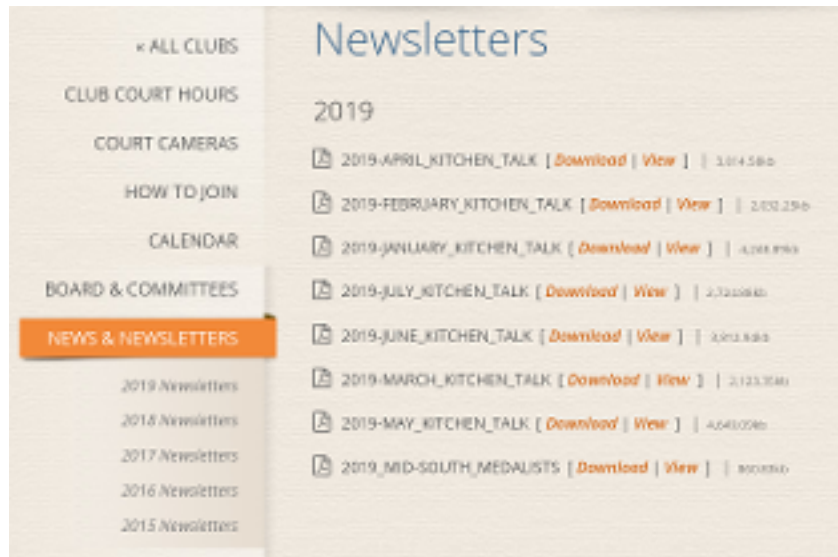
« ALL CLUBS
CLUB COURT HOURS
COURT CAMERAS
HOW TO JOIN
CALENDAR
BOARD & COMMITTEES
NEWS & NEWSLETTERS
2019 Newsletters
2018 Newsletters
2017 Newsletters
2016 Newsletters
2015 Newsletters

Newsletters

2019

2019-APRIL_KITCHEN_TALK [ Download | View ] | 3,014.5kb
2019-FEBRUARY_KITCHEN_TALK [ Download | View ] | 2,032.2kb
2019-JANUARY_KITCHEN_TALK [ Download | View ] | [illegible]
2019-JULY_KITCHEN_TALK [ Download | View ] | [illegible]
2019-JUNE_KITCHEN_TALK [ Download | View ] | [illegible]
2019-MARCH_KITCHEN_TALK [ Download | View ] | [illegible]
2019-MAY_KITCHEN_TALK [ Download | View ] | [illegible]
2019_MID-SOUTH_MEDALISTS [ Download | View ] | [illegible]